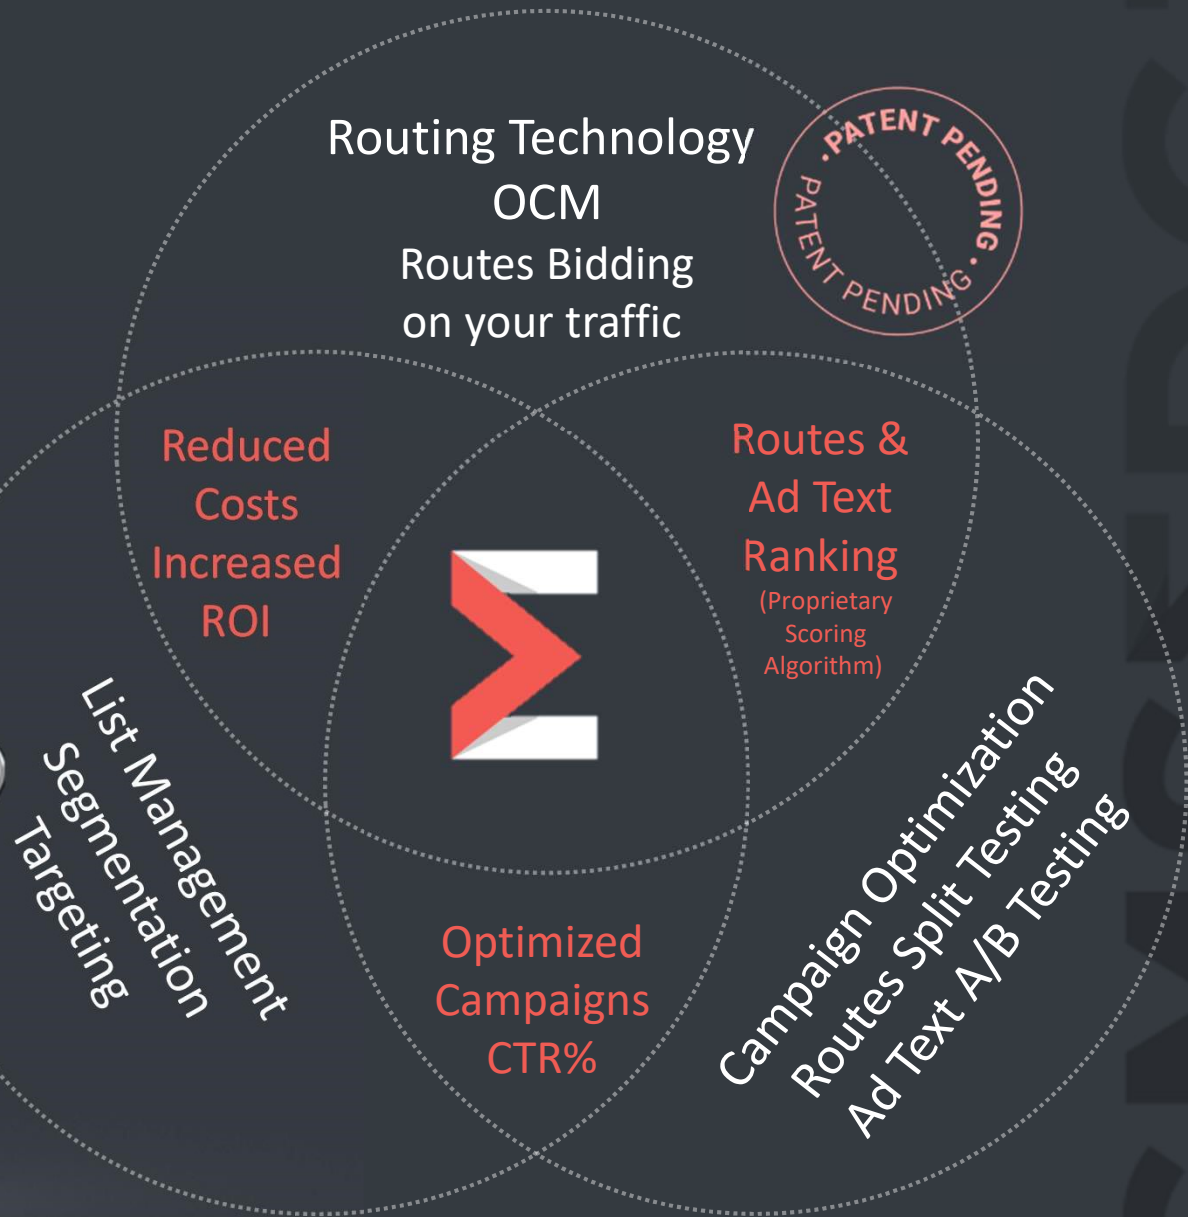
Routing Technology
OCM
Routes Bidding
on your traffic

PATENT PENDING
PATENT PENDING

Reduced
Costs
Increased
ROI

Routes &
Ad Text
Ranking
(Proprietary
Scoring
Algorithm)

List Management
Segmentation
Targeting

Optimized
Campaigns
CTR%

Campaign Optimization
Routes Split Testing
Ad Text A/B Testing